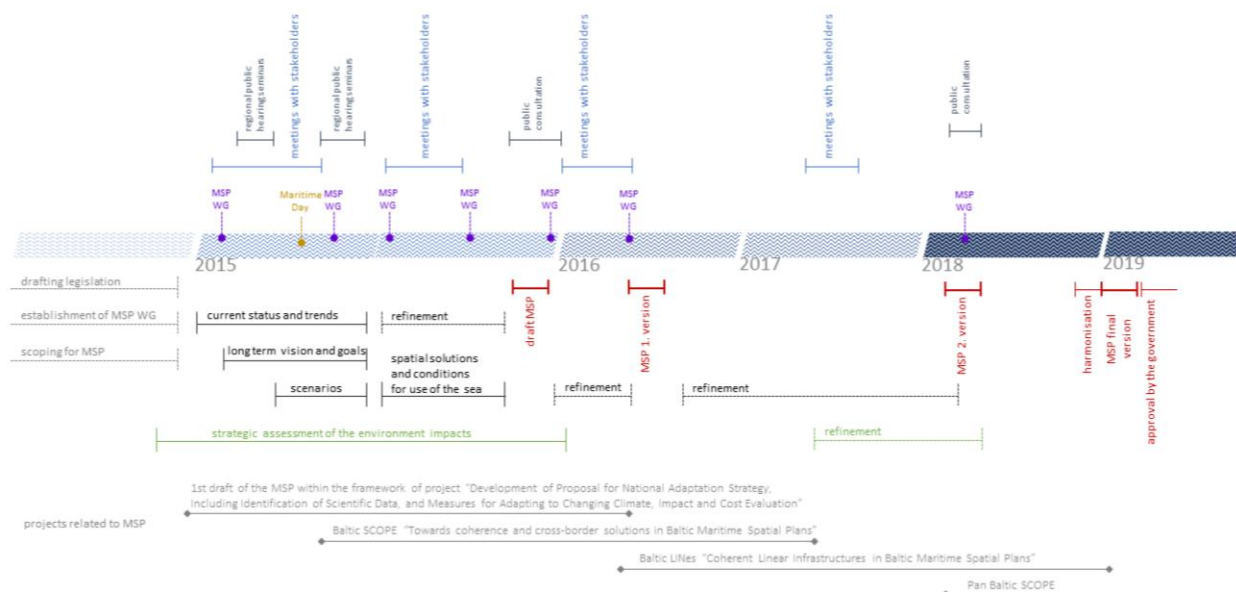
regional public hearing seminars
meetings with stakeholders
regional public hearing seminars
meetings with stakeholders
public consultation
meetings with stakeholders
meetings with stakeholders
public consultation

MSP WG
Maritime Day
MSP WG
MSP WG
MSP WG
MSP WG
MSP WG
MSP WG

2015
2016
2017
2018
2019

drafting legislation
establishment of MSP WG
scoping for MSP

current status and trends
refinement
long term vision and goals
spatial solutions and conditions for use of the sea
scenarios
refinement
refinement

draft MSP
MSP 1. version
MSP 2. version
harmonisation
MSP final version
approval by the government

strategic assessment of the environment impacts
refinement

projects related to MSP

1st draft of the MSP within the framework of project "Development of Proposal for National Adaptation Strategy, Including Identification of Scientific Data, and Measures for Adapting to Changing Climate, Impact and Cost Evaluation"

Baltic SCOPE "Towards coherence and cross-border solutions in Baltic Maritime Spatial Plans"

Baltic LINes "Coherent Linear Infrastructures in Baltic Maritime Spatial Plans"

Pan Baltic SCOPE